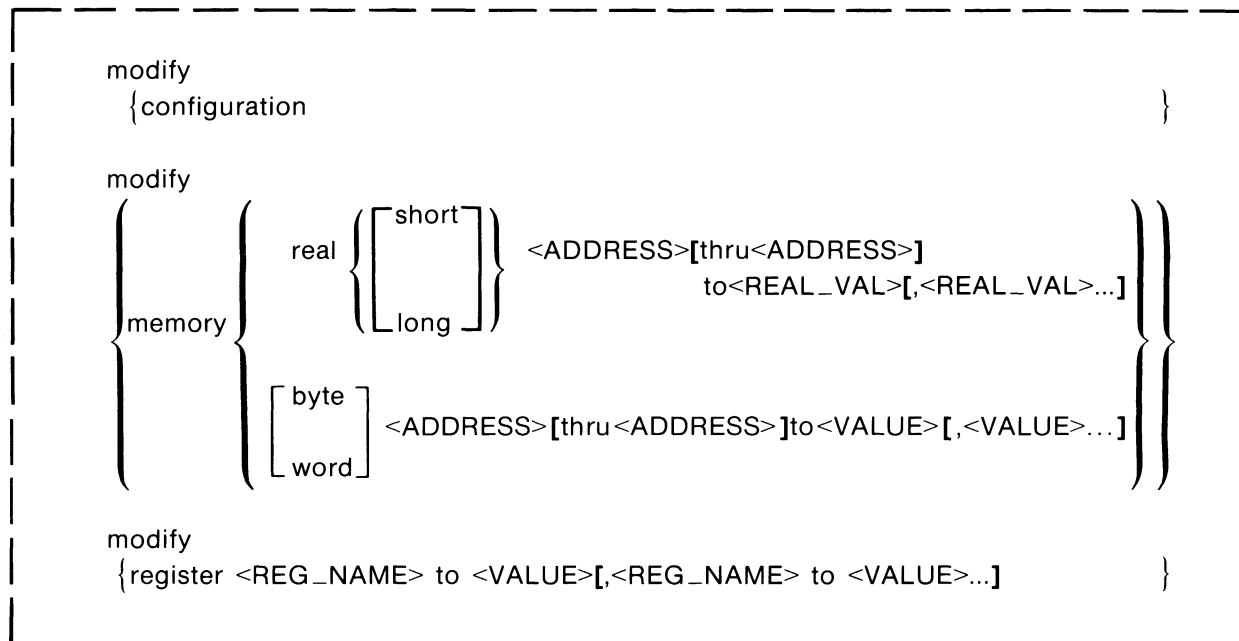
modify
{configuration }

modify
memory real short long <ADDRESS>[thru<ADDRESS>] to<REAL_VAL>[,<REAL_VAL>...]
byte word <ADDRESS>[thru<ADDRESS>]to<VALUE>[,<VALUE>...]

modify
{register <REG_NAME> to <VALUE>[,<REG_NAME> to <VALUE>...] }